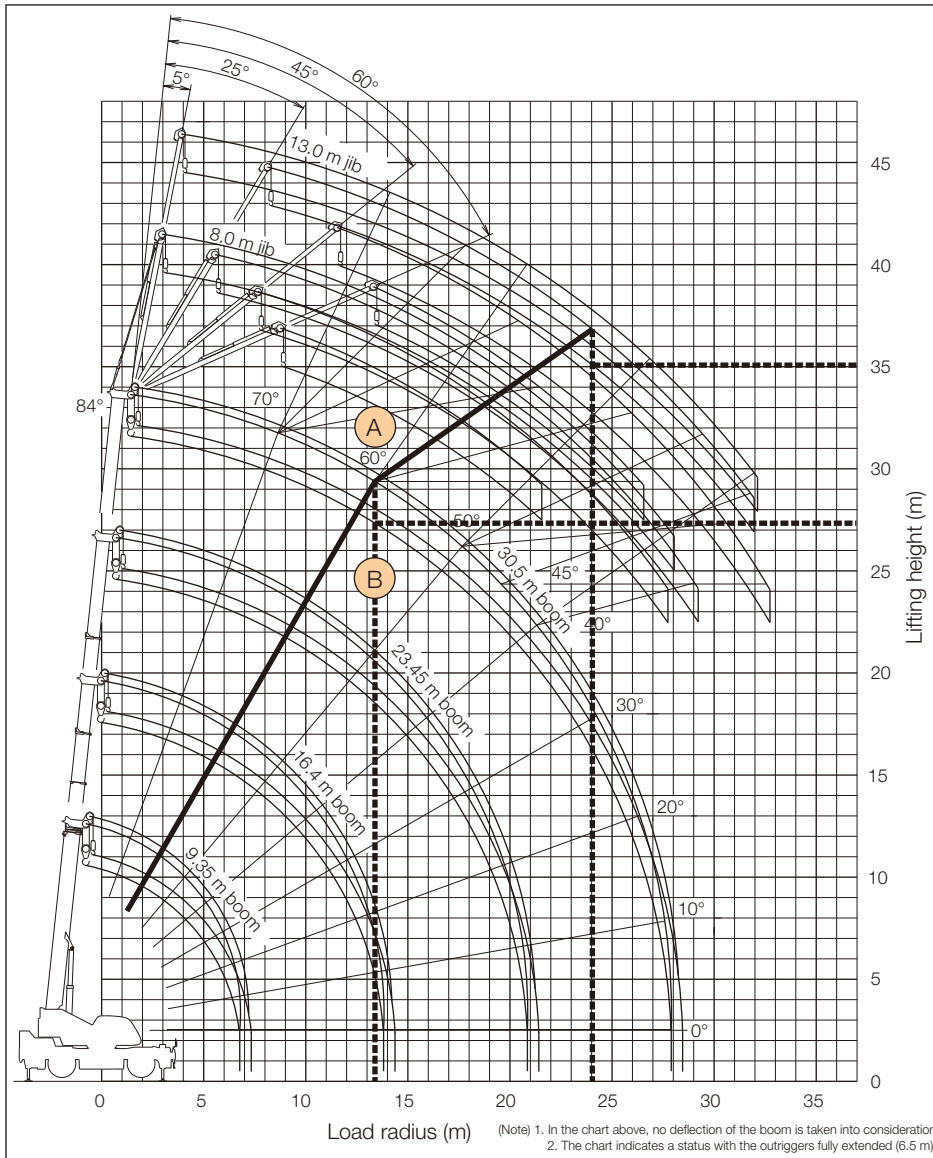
5°
25°
45°
60°
13.0 m jib
8.0 m jib
84°
70°
A
60°
50°
B
30.5 m boom
45°
40°
23.45 m boom
30°
16.4 m boom
20°
9.35 m boom
10°
0°

45
40
35
30
25
20
15
10
5
0
Lifting height (m)

0 5 10 15 20 25 30 35
Load radius (m)

(Note) 1. In the chart above, no deflection of the boom is taken into consideratio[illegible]
2. The chart indicates a status with the outriggers fully extended (6.5 m)